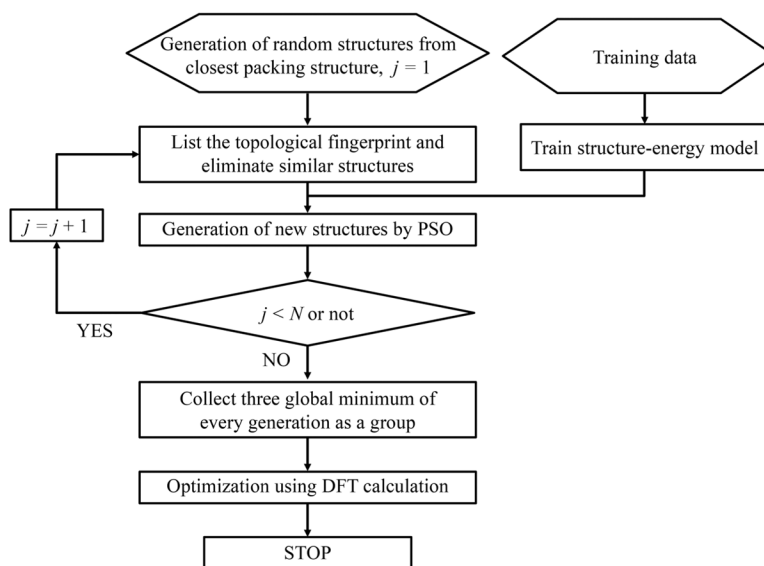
Generation of random structures from closest packing structure, $j = 1$

Training data

List the topological fingerprint and eliminate similar structures

Train structure-energy model

$j = j + 1$

Generation of new structures by PSO

$j < N$ or not

YES

NO

Collect three global minimum of every generation as a group

Optimization using DFT calculation

STOP